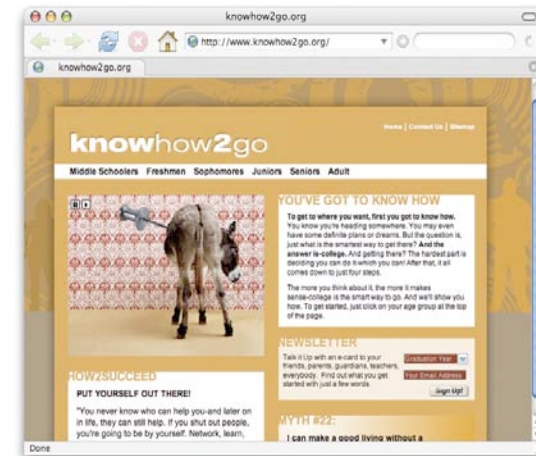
knowhow2go.org

http://www.knowhow2go.org/

knowhow2go.org

knowhow2go

Home | Contact Us | Sitemap

Middle Schoolers Freshmen Sophomores Juniors Seniors Adult

YOU'VE GOT TO KNOW HOW

To get to where you want, first you got to know how. You know you're heading somewhere. You may even have some definite plans or dreams. But the question is, just what is the smartest way to get there? And the answer is-college. And getting there? The hardest part is deciding you can do it-which you can! After that, it all comes down to just four steps.

The more you think about it, the more it makes sense-college is the smart way to go. And we'll show you how. To get started, just click on your age group at the top of the page.

NEWSLETTER

Talk it Up with an e-card to your friends, parents, guardians, teachers, everybody. Find out what you get started with just a few words.

Graduation Year

Your Email Address

Sign Up!

HOW2SUCCEED

PUT YOURSELF OUT THERE!

"You never know who can help you-and later on in life, they can still help. If you shut out people, you're going to be by yourself. Network, learn,

MYTH #22:

I can make a good living without a

Done